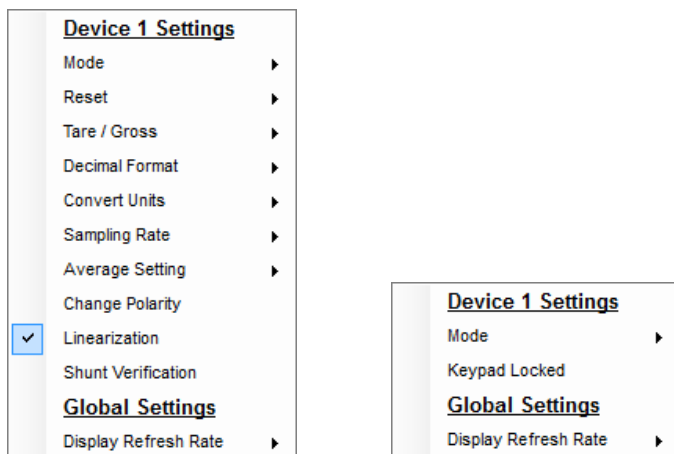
Device 1 Settings
Mode
Reset
Tare / Gross
Decimal Format
Convert Units
Sampling Rate
Average Setting
Change Polarity
Linearization
Shunt Verification
Global Settings
Display Refresh Rate

Device 1 Settings
Mode
Keypad Locked
Global Settings
Display Refresh Rate